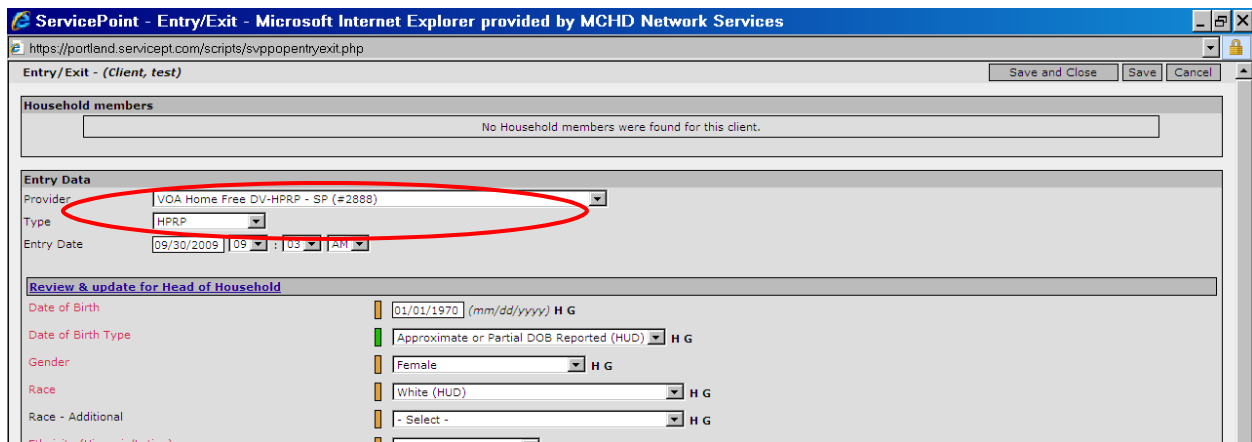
ServicePoint - Entry/Exit - Microsoft Internet Explorer provided by MCHD Network Services

https://portland.servicept.com/scripts/svppopentryexit.php

Entry/Exit - (Client, test)

Save and Close
Save
Cancel

Household members

No Household members were found for this client.

Entry Data

Provider
VOA Home Free DV-HPRP - SP (#2888)

Type
HPRP

Entry Date
09/30/2009
09
:
03
AM

Review & update for Head of Household

Date of Birth
01/01/1970 (mm/dd/yyyy) H G

Date of Birth Type
Approximate or Partial DOB Reported (HUD) H G

Gender
Female H G

Race
White (HUD) H G

Race - Additional
- Select - H G

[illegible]